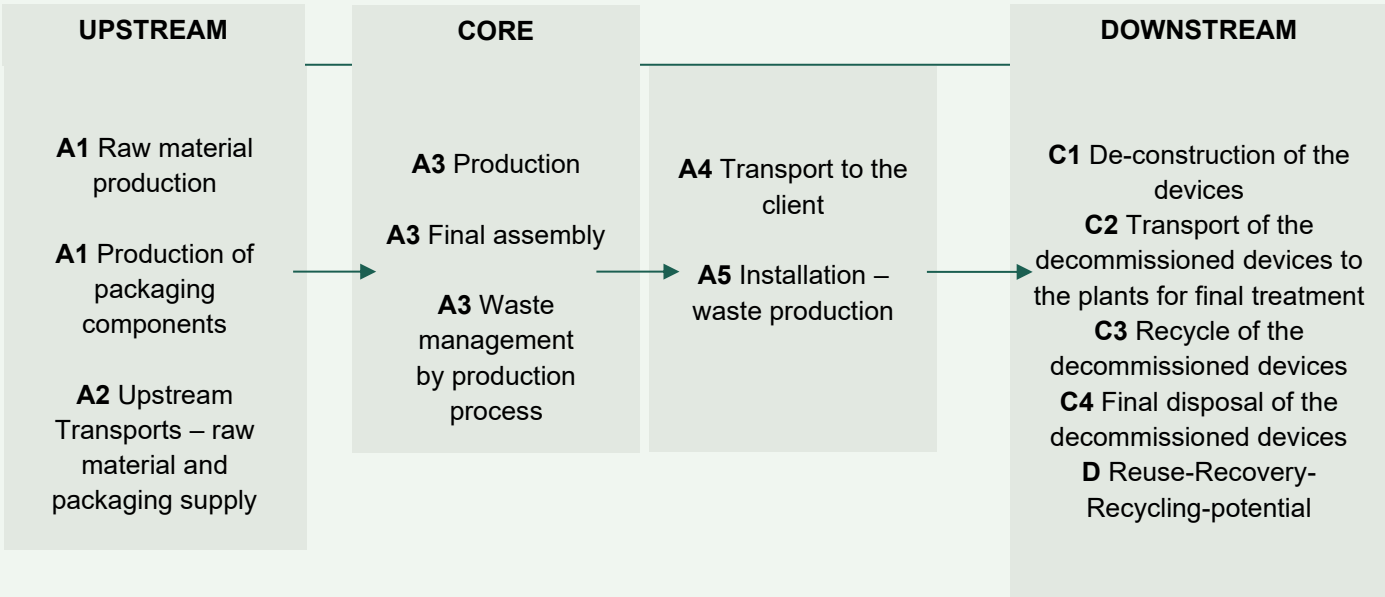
UPSTREAM

A1 Raw material production

A1 Production of packaging components

A2 Upstream Transports – raw material and packaging supply

CORE

A3 Production

A3 Final assembly

A3 Waste management by production process

A4 Transport to the client

A5 Installation – waste production

DOWNSTREAM

C1 De-construction of the devices
C2 Transport of the decommissioned devices to the plants for final treatment
C3 Recycle of the decommissioned devices
C4 Final disposal of the decommissioned devices
D Reuse-Recovery-Recycling-potential